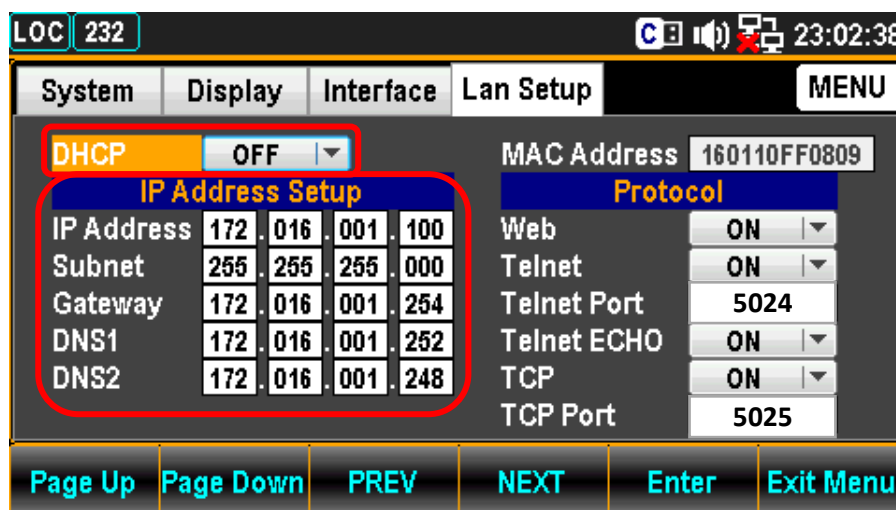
LOC 232

23:02:38

System Display Interface Lan Setup MENU

DHCP OFF

IP Address Setup

| IP Address | 172 | 016 | 001 | 100 |
|---|---|---|---|---|
| Subnet | 255 | 255 | 255 | 000 |
| Gateway | 172 | 016 | 001 | 254 |
| DNS1 | 172 | 016 | 001 | 252 |
| DNS2 | 172 | 016 | 001 | 248 |

MAC Address 160110FF0809

Protocol

| Web | ON |
|---|---|
| Telnet | ON |
| Telnet Port | 5024 |
| Telnet ECHO | ON |
| TCP | ON |
| TCP Port | 5025 |

Page Up Page Down PREV NEXT Enter Exit Menu